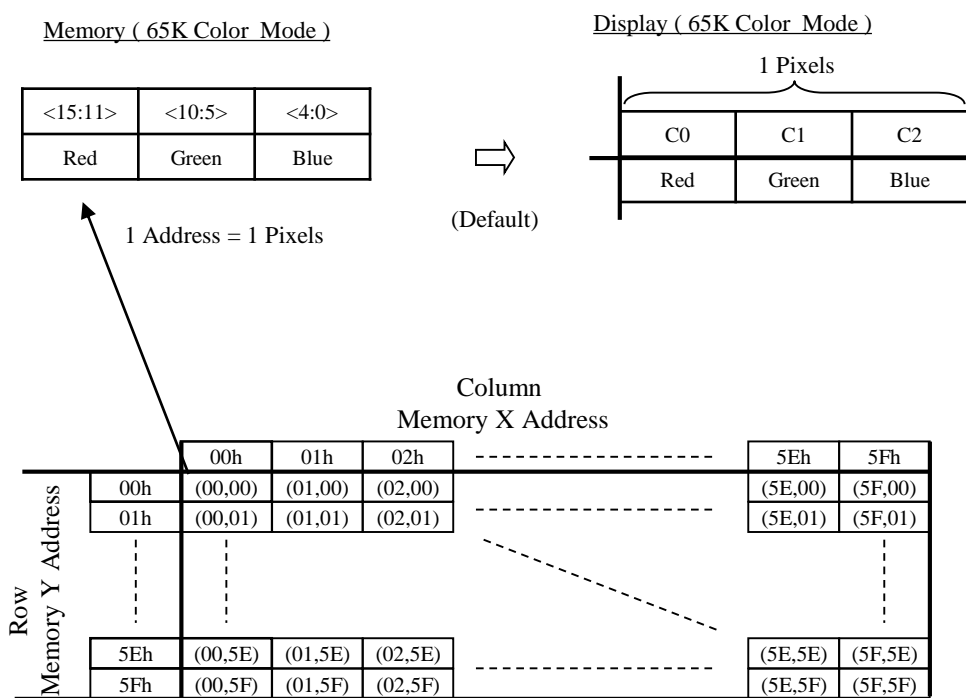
Memory ( 65K Color Mode )

| <15:11> | <10:5> | <4:0> |
|---|---|---|
| Red | Green | Blue |

Display ( 65K Color Mode )

1 Pixels

| C0 | C1 | C2 |
|---|---|---|
| Red | Green | Blue |

(Default)

1 Address = 1 Pixels

Column
Memory X Address

Row
Memory Y Address

| | 00h | 01h | 02h | | 5Eh | 5Fh |
|---|---|---|---|---|---|---|
| 00h | (00,00) | (01,00) | (02,00) | | (5E,00) | (5F,00) |
| 01h | (00,01) | (01,01) | (02,01) | | (5E,01) | (5F,01) |
| 5Eh | (00,5E) | (01,5E) | (02,5E) | | (5E,5E) | (5F,5E) |
| 5Fh | (00,5F) | (01,5F) | (02,5F) | | (5E,5F) | (5F,5F) |